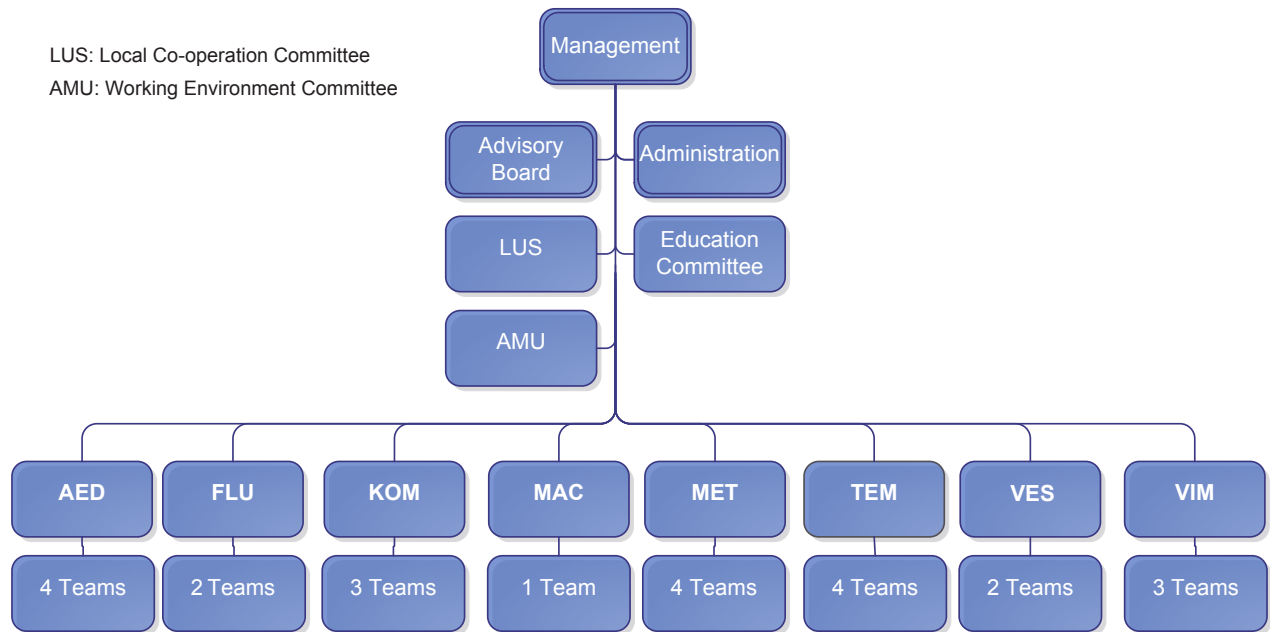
LUS: Local Co-operation Committee
AMU: Working Environment Committee

Management

Advisory Board

Administration

LUS

Education Committee

AMU

AED
4 Teams

FLU
2 Teams

KOM
3 Teams

MAC
1 Team

MET
4 Teams

TEM
4 Teams

VES
2 Teams

VIM
3 Teams